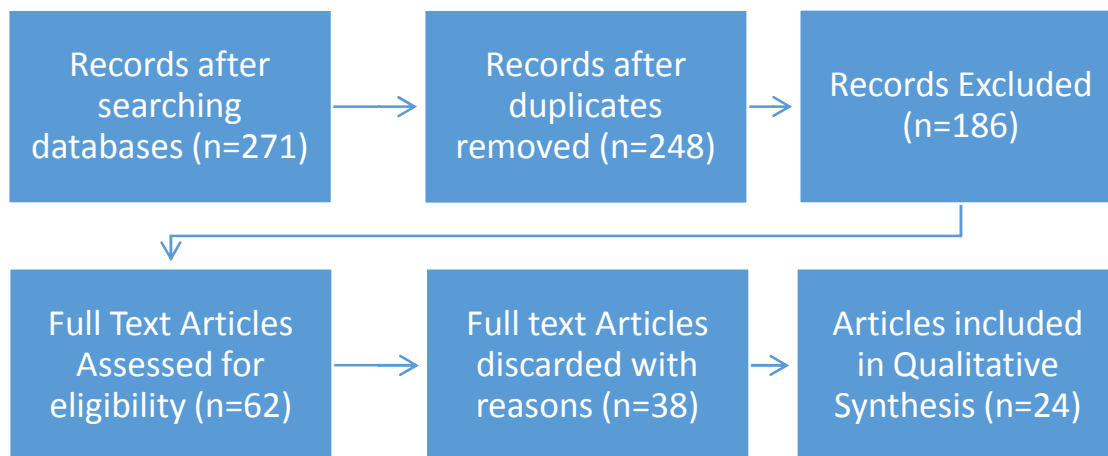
Records after searching databases (n=271)

Records after duplicates removed (n=248)

Records Excluded (n=186)

Full Text Articles Assessed for eligibility (n=62)

Full text Articles discarded with reasons (n=38)

Articles included in Qualitative Synthesis (n=24)